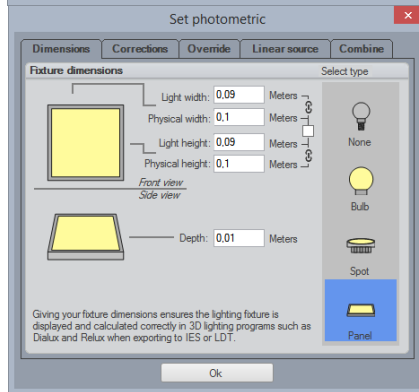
Set photometric

Dimensions | Corrections | Override | Linear source | Combine

Fixture dimensions

Select type

Light width: 0,09 Meters
Physical width: 0,1 Meters
Light height: 0,09 Meters
Physical height: 0,1 Meters

Front view
Side view

Depth: 0,01 Meters

None
Bulb
Spot
Panel

Giving your fixture dimensions ensures the lighting fixture is displayed and calculated correctly in 3D lighting programs such as Dialux and Relux when exporting to IES or LDT.

Ok